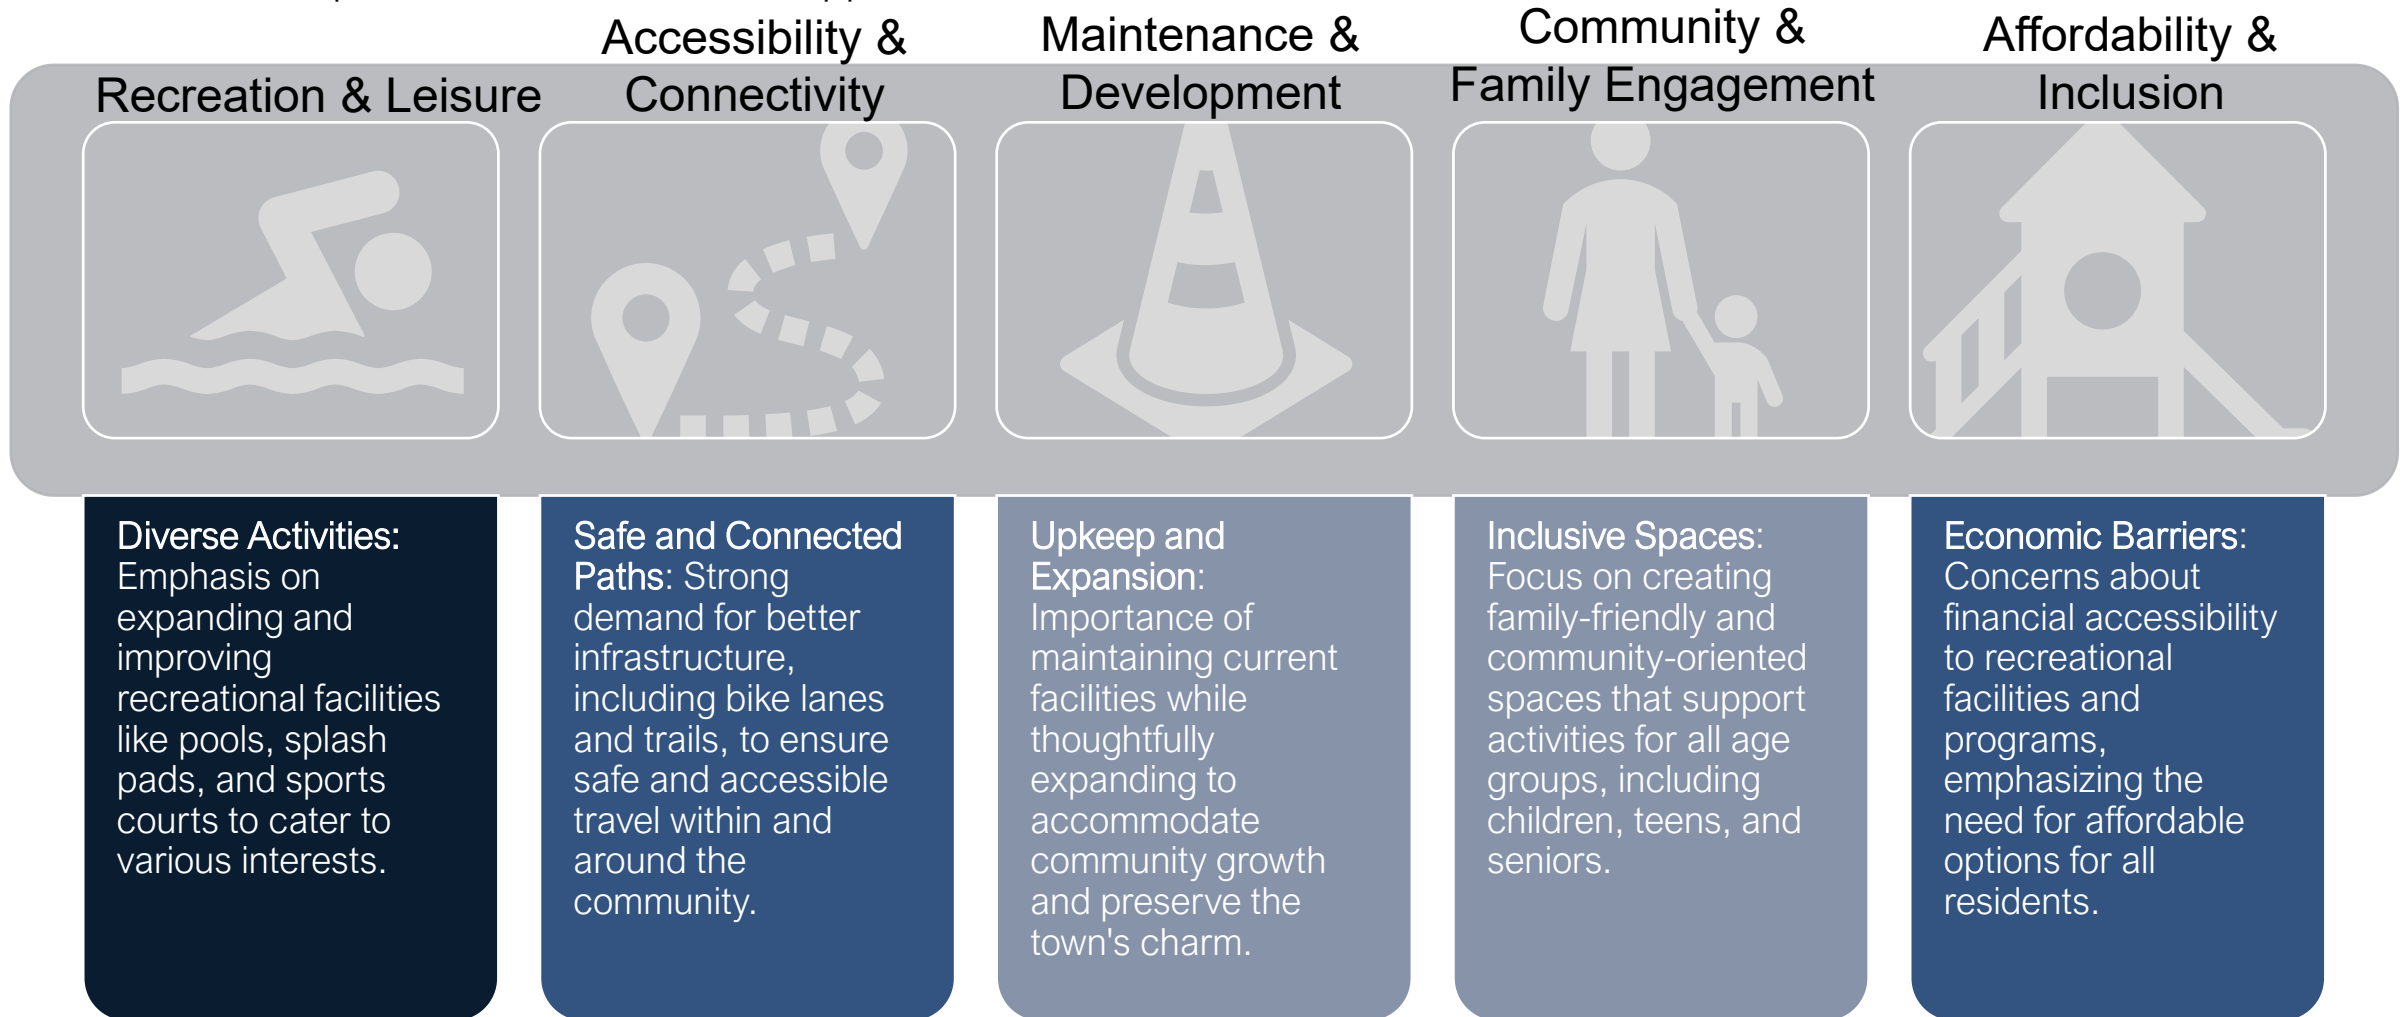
Recreation & Leisure

Accessibility & Connectivity

Maintenance & Development

Community & Family Engagement

Affordability & Inclusion

Diverse Activities: Emphasis on expanding and improving recreational facilities like pools, splash pads, and sports courts to cater to various interests.

Safe and Connected Paths: Strong demand for better infrastructure, including bike lanes and trails, to ensure safe and accessible travel within and around the community.

Upkeep and Expansion: Importance of maintaining current facilities while thoughtfully expanding to accommodate community growth and preserve the town's charm.

Inclusive Spaces: Focus on creating family-friendly and community-oriented spaces that support activities for all age groups, including children, teens, and seniors.

Economic Barriers: Concerns about financial accessibility to recreational facilities and programs, emphasizing the need for affordable options for all residents.